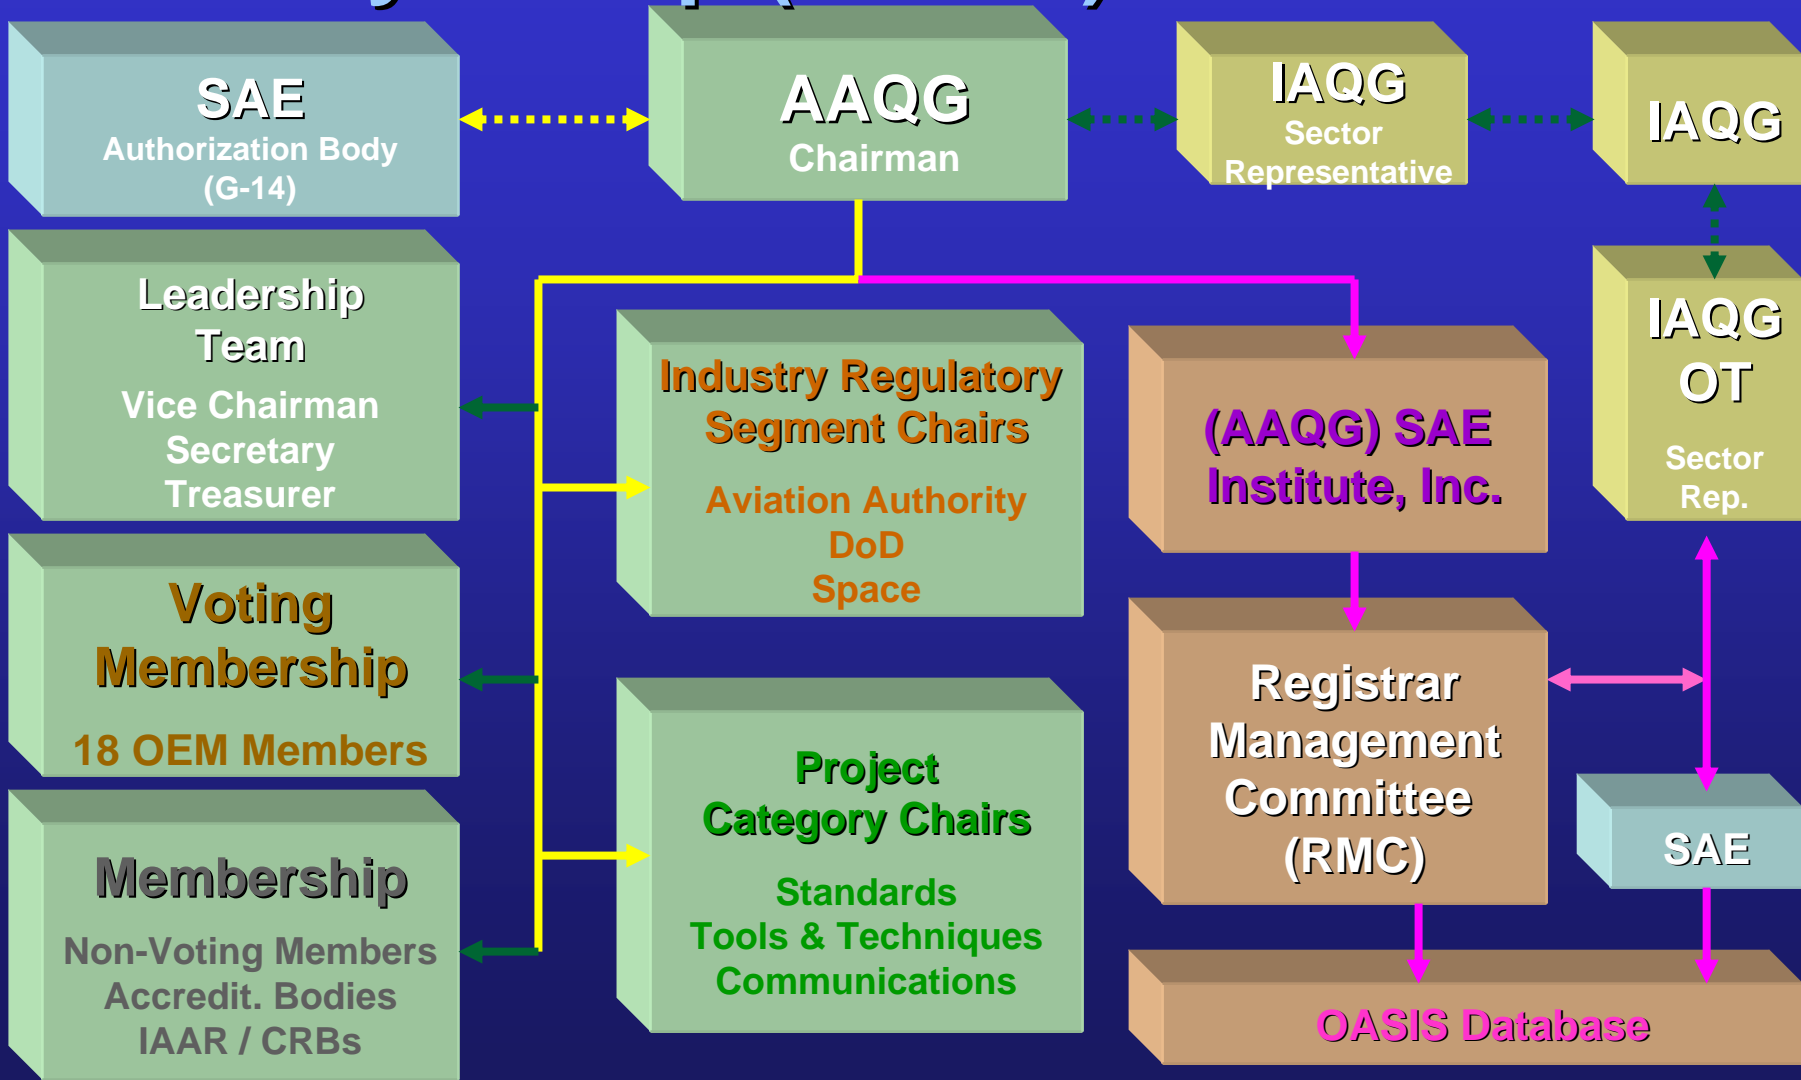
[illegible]

SAE
Authorization Body
(G-14)

AAQG
Chairman

IAQG
Sector
Representative

IAQG

Leadership
Team
Vice Chairman
Secretary
Treasurer

Industry Regulatory
Segment Chairs
Aviation Authority
DoD
Space

(AAQG) SAE
Institute, Inc.

IAQG
OT
Sector
Rep.

Voting
Membership
18 OEM Members

Registrar
Management
Committee
(RMC)

Project
Category Chairs
Standards
Tools & Techniques
Communications

SAE

Membership
Non-Voting Members
Accredit. Bodies
IAAR / CRBs

OASIS Database